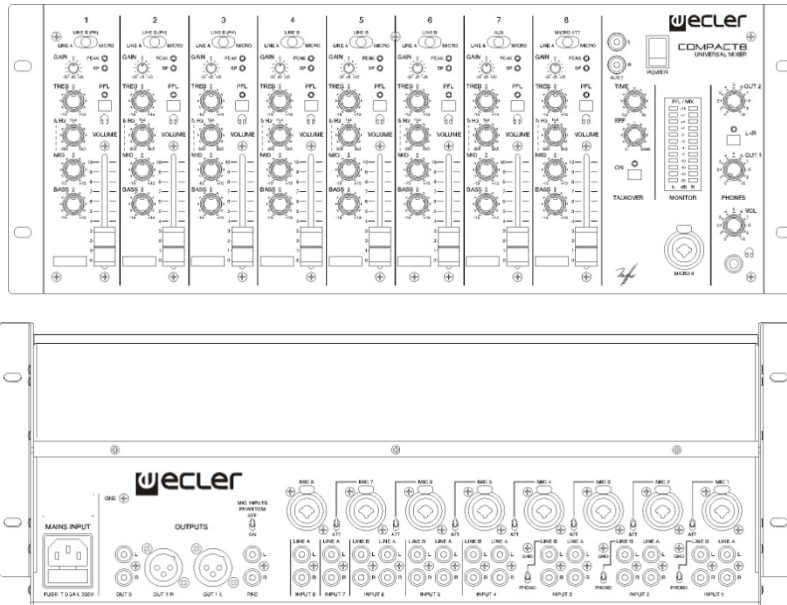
1 2 3 4 5 6 7 8

LINE B (PH) LINE B (PH) LINE B (PH) LINE B LINE B LINE B AUX MICRO ATT

LINE A MICRO LINE A MICRO LINE A MICRO LINE A MICRO LINE A MICRO LINE A MICRO LINE A MICRO LINE A MICRO

GAIN PEAK SP

TREB PFL

5 KHz VOLUME

MID

BASS

ecler
COMPACT8
UNIVERSAL MIXER

AUX 9
POWER

TIME
EFF
ON
TALKOVER

PFL / MIX
MONITOR

OUT 2
L+R
OUT 1
PHONES
VOL

MICRO 9

ecler

GND

MAINS INPUT
FUSE: T 0.5A L 250V

OUTPUTS
OUT 2 OUT 1 R OUT 1 L

MIC INPUTS PHANTOM OFF ON

REC

MIC 8 MIC 7 MIC 6 MIC 5 MIC 4 MIC 3 MIC 2 MIC 1

ATT ATT ATT ATT ATT

LINE A LINE A LINE B LINE A LINE B LINE A LINE B LINE A LINE B LINE A LINE B LINE A LINE B LINE A

L R

GND PHONO GND PHONO GND PHONO

INPUT 8 INPUT 7 INPUT 6 INPUT 5 INPUT 4 INPUT 3 INPUT 2 INPUT 1